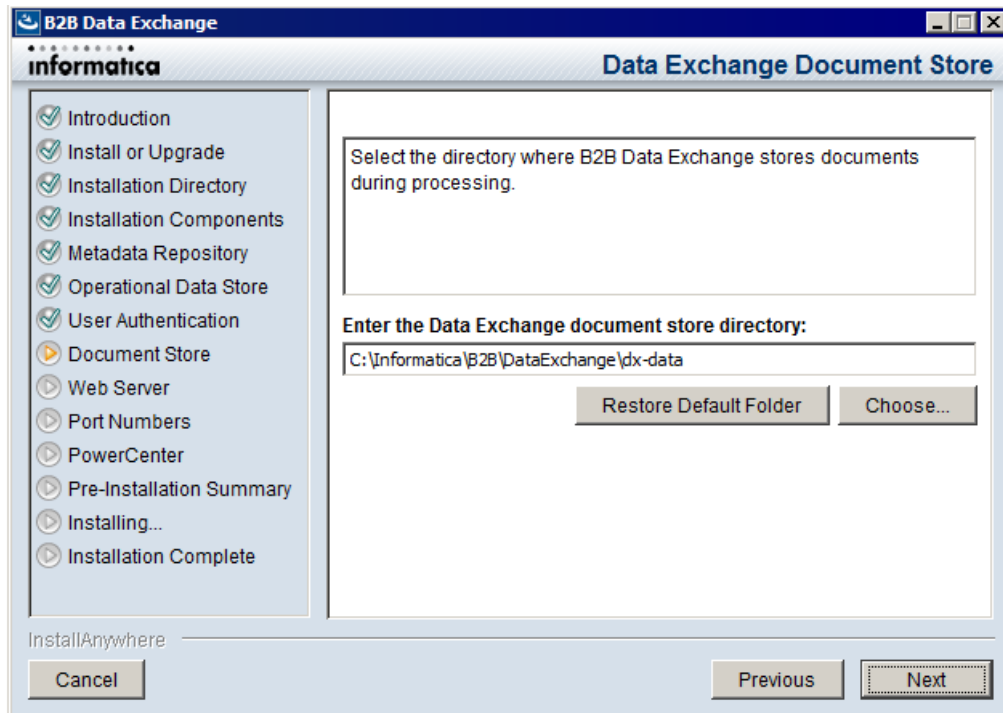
B2B Data Exchange

informatica

Data Exchange Document Store

Introduction
Install or Upgrade
Installation Directory
Installation Components
Metadata Repository
Operational Data Store
User Authentication
Document Store
Web Server
Port Numbers
PowerCenter
Pre-Installation Summary
Installing...
Installation Complete

Select the directory where B2B Data Exchange stores documents during processing.

Enter the Data Exchange document store directory:

C:\Informatica\B2B\DataExchange\dx-data

Restore Default Folder

Choose...

InstallAnywhere

Cancel

Previous

Next